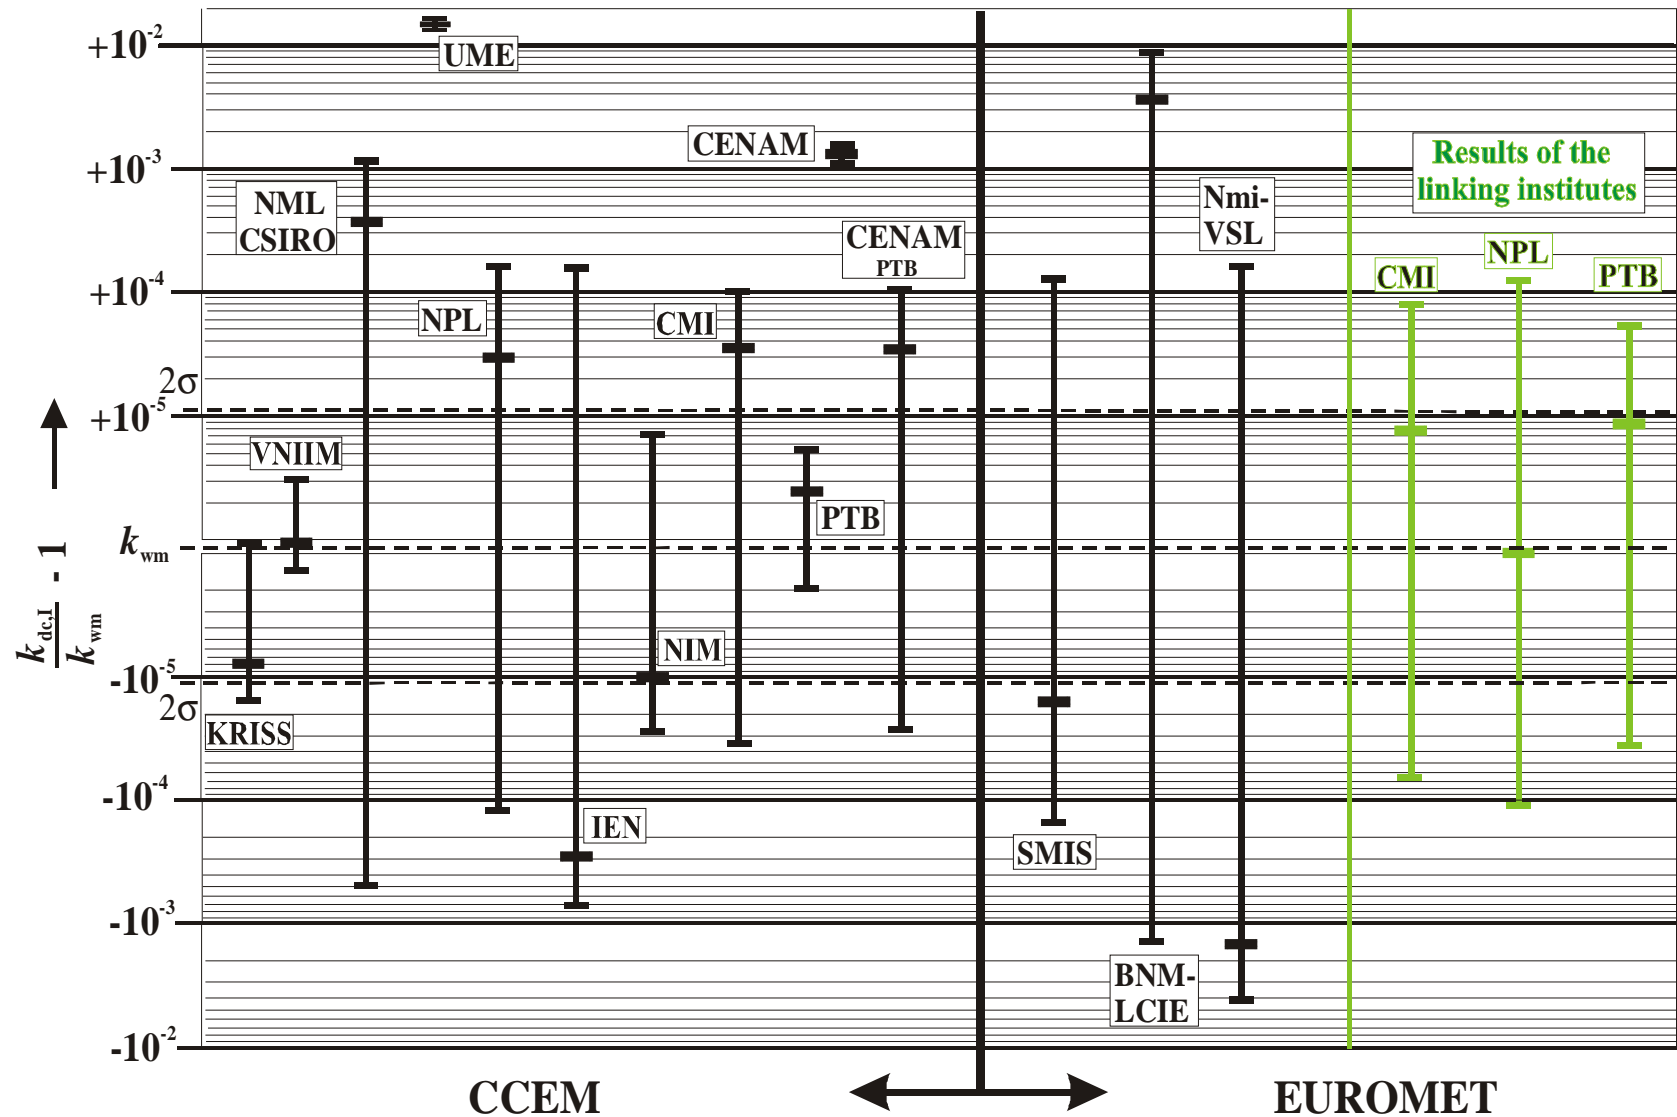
$+10^{-2}$
UME
$+10^{-3}$
CENAM
Results of the linking institutes
NML CSIRO
Nmi-VSL
CENAM PTB
$+10^{-4}$
NPL
CMI
CMI
NPL
PTB
$2\sigma$
$+10^{-5}$
VNIIM
PTB
$k_{wm}$
$\frac{k_{dc,I}}{k_{wm}} - 1$
NIM
$-10^{-5}$
$2\sigma$
KRISS
$-10^{-4}$
IEN
SMIS
$-10^{-3}$
BNM-LCIE
$-10^{-2}$
CCEM
EUROMET